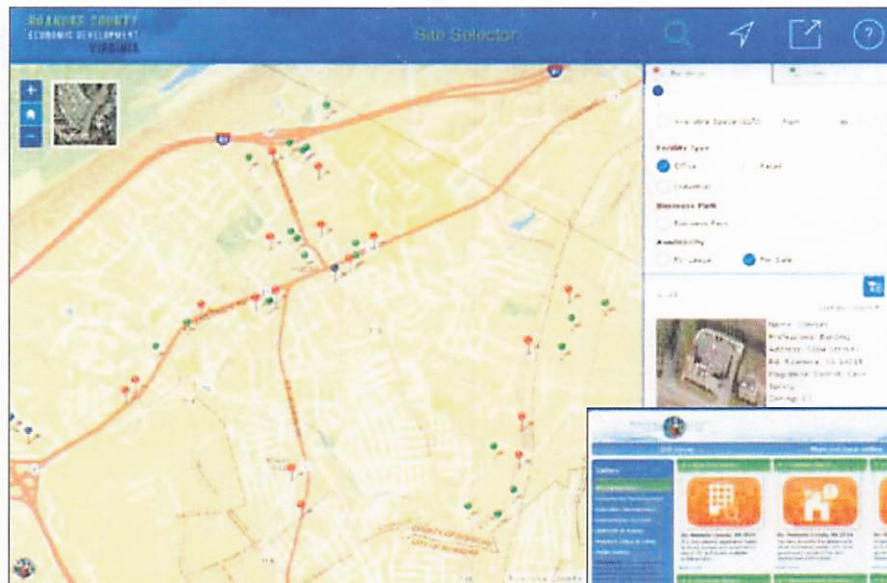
ROANOKE COUNTY
ECONOMIC DEVELOPMENT
VIRGINIA

Site Selector

Buildings

Available Space (sqft) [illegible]

Facility Type

Office

Retail

Industrial

Business Park

Business Park

Availability

For Lease

For Sale

Name: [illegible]
Professional Building
Address: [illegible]
Rd, Roanoke, VA 24018
Magisterial District: Cave Spring
Zoning: C1

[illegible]